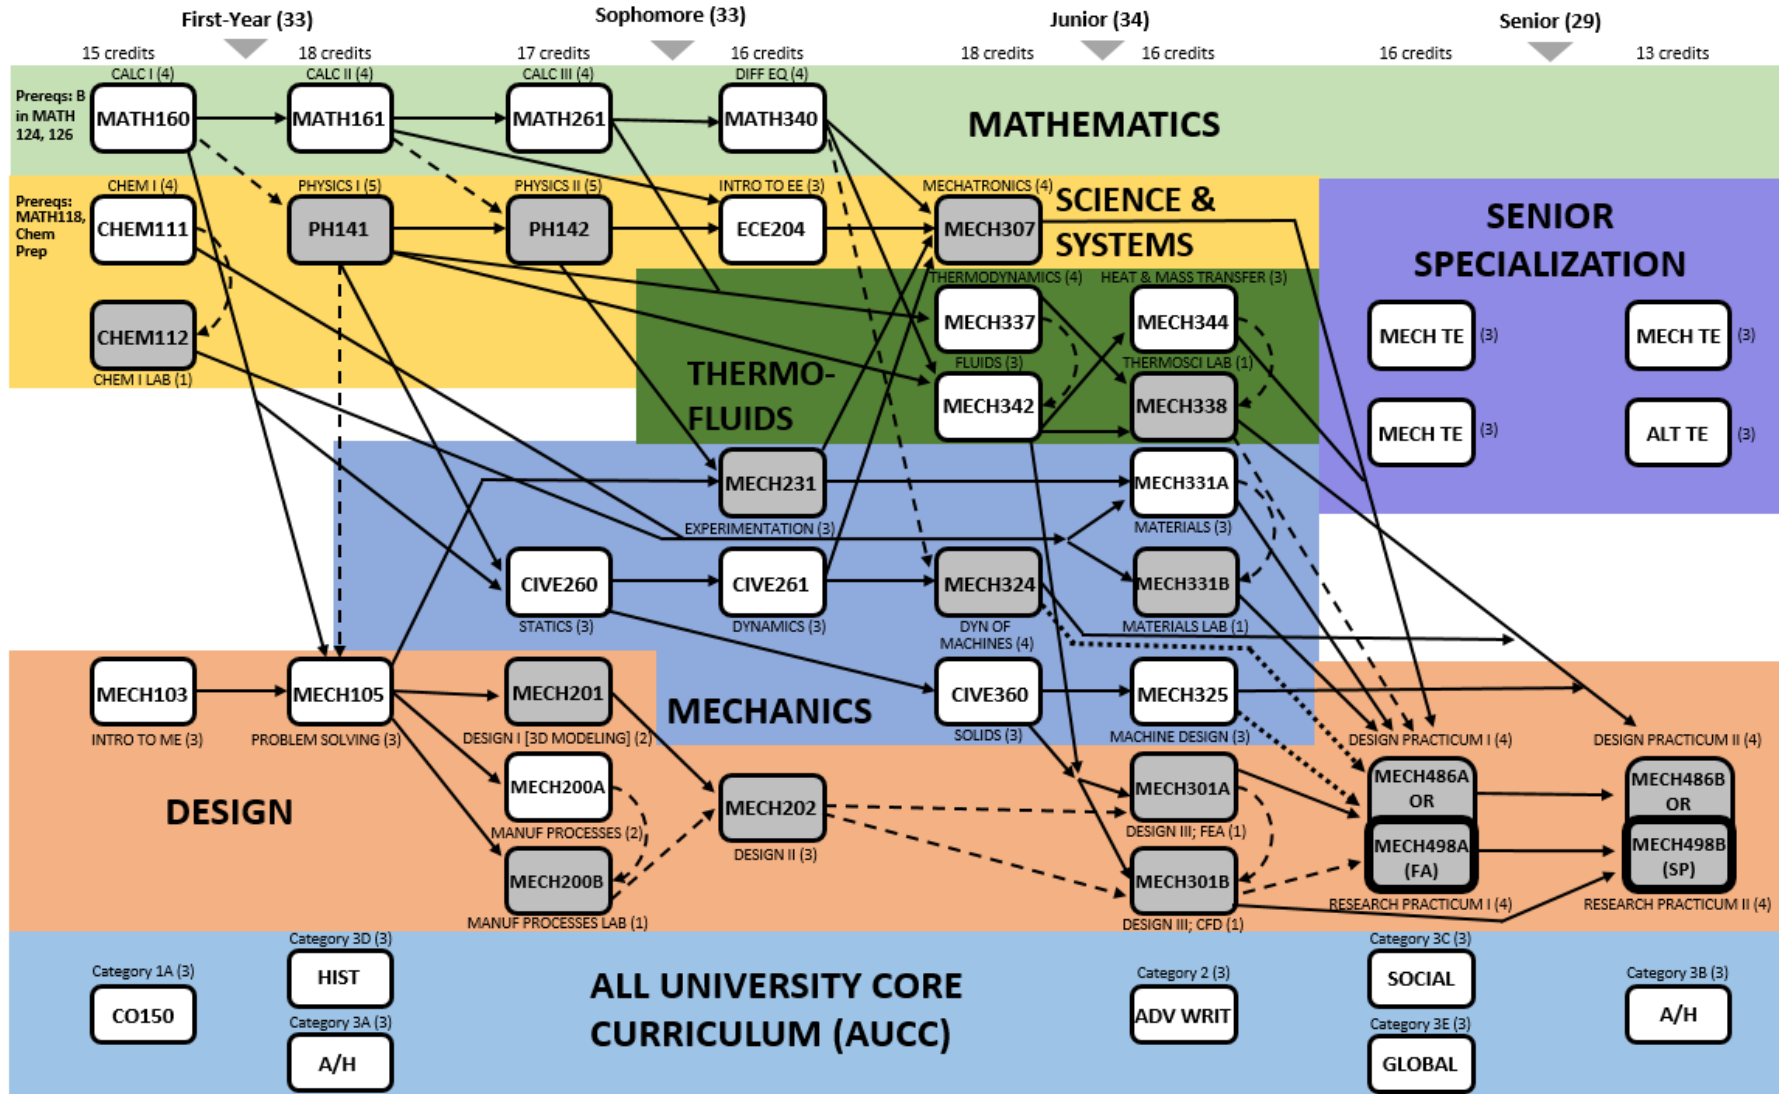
First-Year (33)
Sophomore (33)
Junior (34)
Senior (29)

15 credits
18 credits
17 credits
16 credits
18 credits
16 credits
16 credits
13 credits

MATHEMATICS

Prereqs: B in MATH 124, 126

CALC I (4)
MATH160
CALC II (4)
MATH161
CALC III (4)
MATH261
DIFF EQ (4)
MATH340

SCIENCE & SYSTEMS

Prereqs: MATH118, Chem Prep

CHEM I (4)
CHEM111
PHYSICS I (5)
PH141
PHYSICS II (5)
PH142
INTRO TO EE (3)
ECE204
MECHATRONICS (4)
MECH307

CHEM112
CHEM I LAB (1)

SENIOR SPECIALIZATION

MECH TE (3)
MECH TE (3)
MECH TE (3)
ALT TE (3)

THERMO-FLUIDS

THERMODYNAMICS (4)
MECH337
HEAT & MASS TRANSFER (3)
MECH344
FLUIDS (3)
MECH342
THERMOSCI LAB (1)
MECH338

MECH231
EXPERIMENTATION (3)
MECH331A
MATERIALS (3)

CIVE260
STATICS (3)
CIVE261
DYNAMICS (3)
MECH324
DYN OF MACHINES (4)
MECH331B
MATERIALS LAB (1)

MECHANICS

MECH103
INTRO TO ME (3)
MECH105
PROBLEM SOLVING (3)
MECH201
DESIGN I [3D MODELING] (2)
CIVE360
SOLIDS (3)
MECH325
MACHINE DESIGN (3)

DESIGN

MECH200A
MANUF PROCESSES (2)
MECH202
DESIGN II (3)
MECH200B
MANUF PROCESSES LAB (1)
MECH301A
DESIGN III; FEA (1)
MECH301B
DESIGN III; CFD (1)

DESIGN PRACTICUM I (4)
MECH486A OR
MECH498A (FA)
RESEARCH PRACTICUM I (4)
DESIGN PRACTICUM II (4)
MECH486B OR
MECH498B (SP)
RESEARCH PRACTICUM II (4)

ALL UNIVERSITY CORE CURRICULUM (AUCC)

Category 1A (3)
CO150
Category 3D (3)
HIST
Category 3A (3)
A/H
Category 2 (3)
ADV WRIT
Category 3C (3)
SOCIAL
Category 3E (3)
GLOBAL
Category 3B (3)
A/H